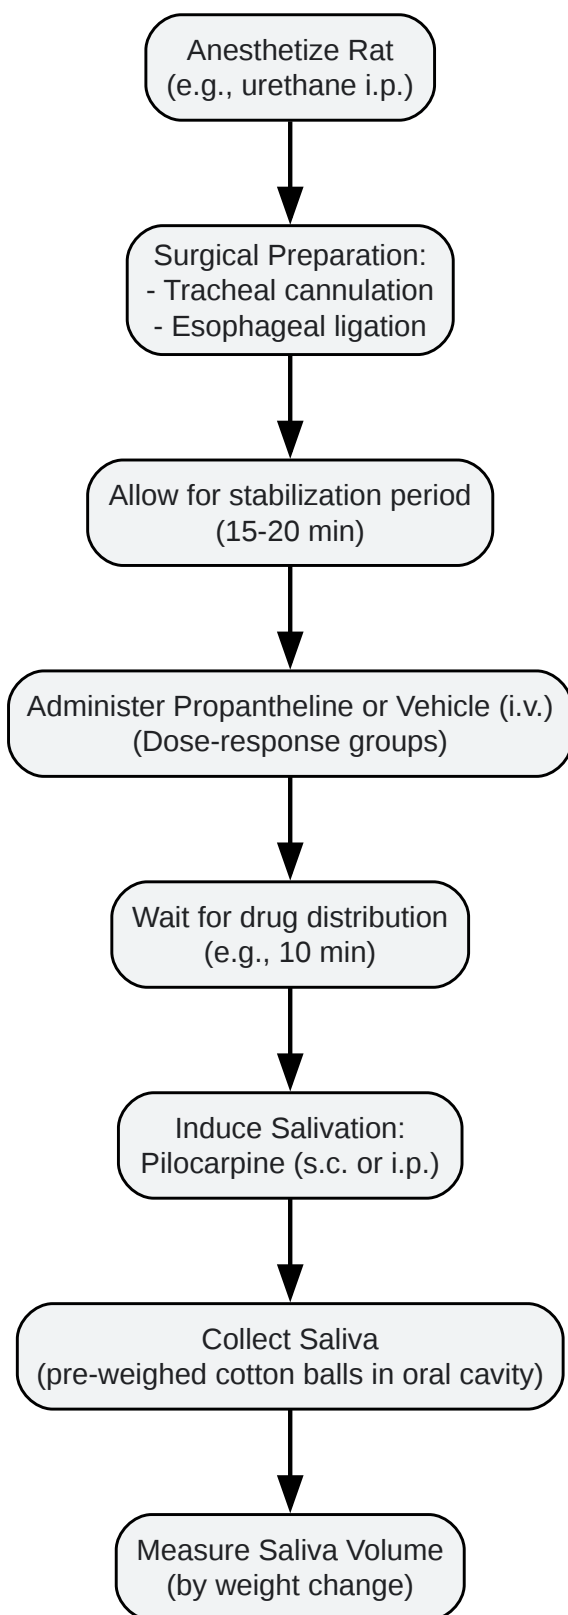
Anesthetize Rat
(e.g., urethane i.p.)

Surgical Preparation:
- Tracheal cannulation
- Esophageal ligation

Allow for stabilization period
(15-20 min)

Administer Propantheline or Vehicle (i.v.)
(Dose-response groups)

Wait for drug distribution
(e.g., 10 min)

Induce Salivation:
Pilocarpine (s.c. or i.p.)

Collect Saliva
(pre-weighed cotton balls in oral cavity)

Measure Saliva Volume
(by weight change)